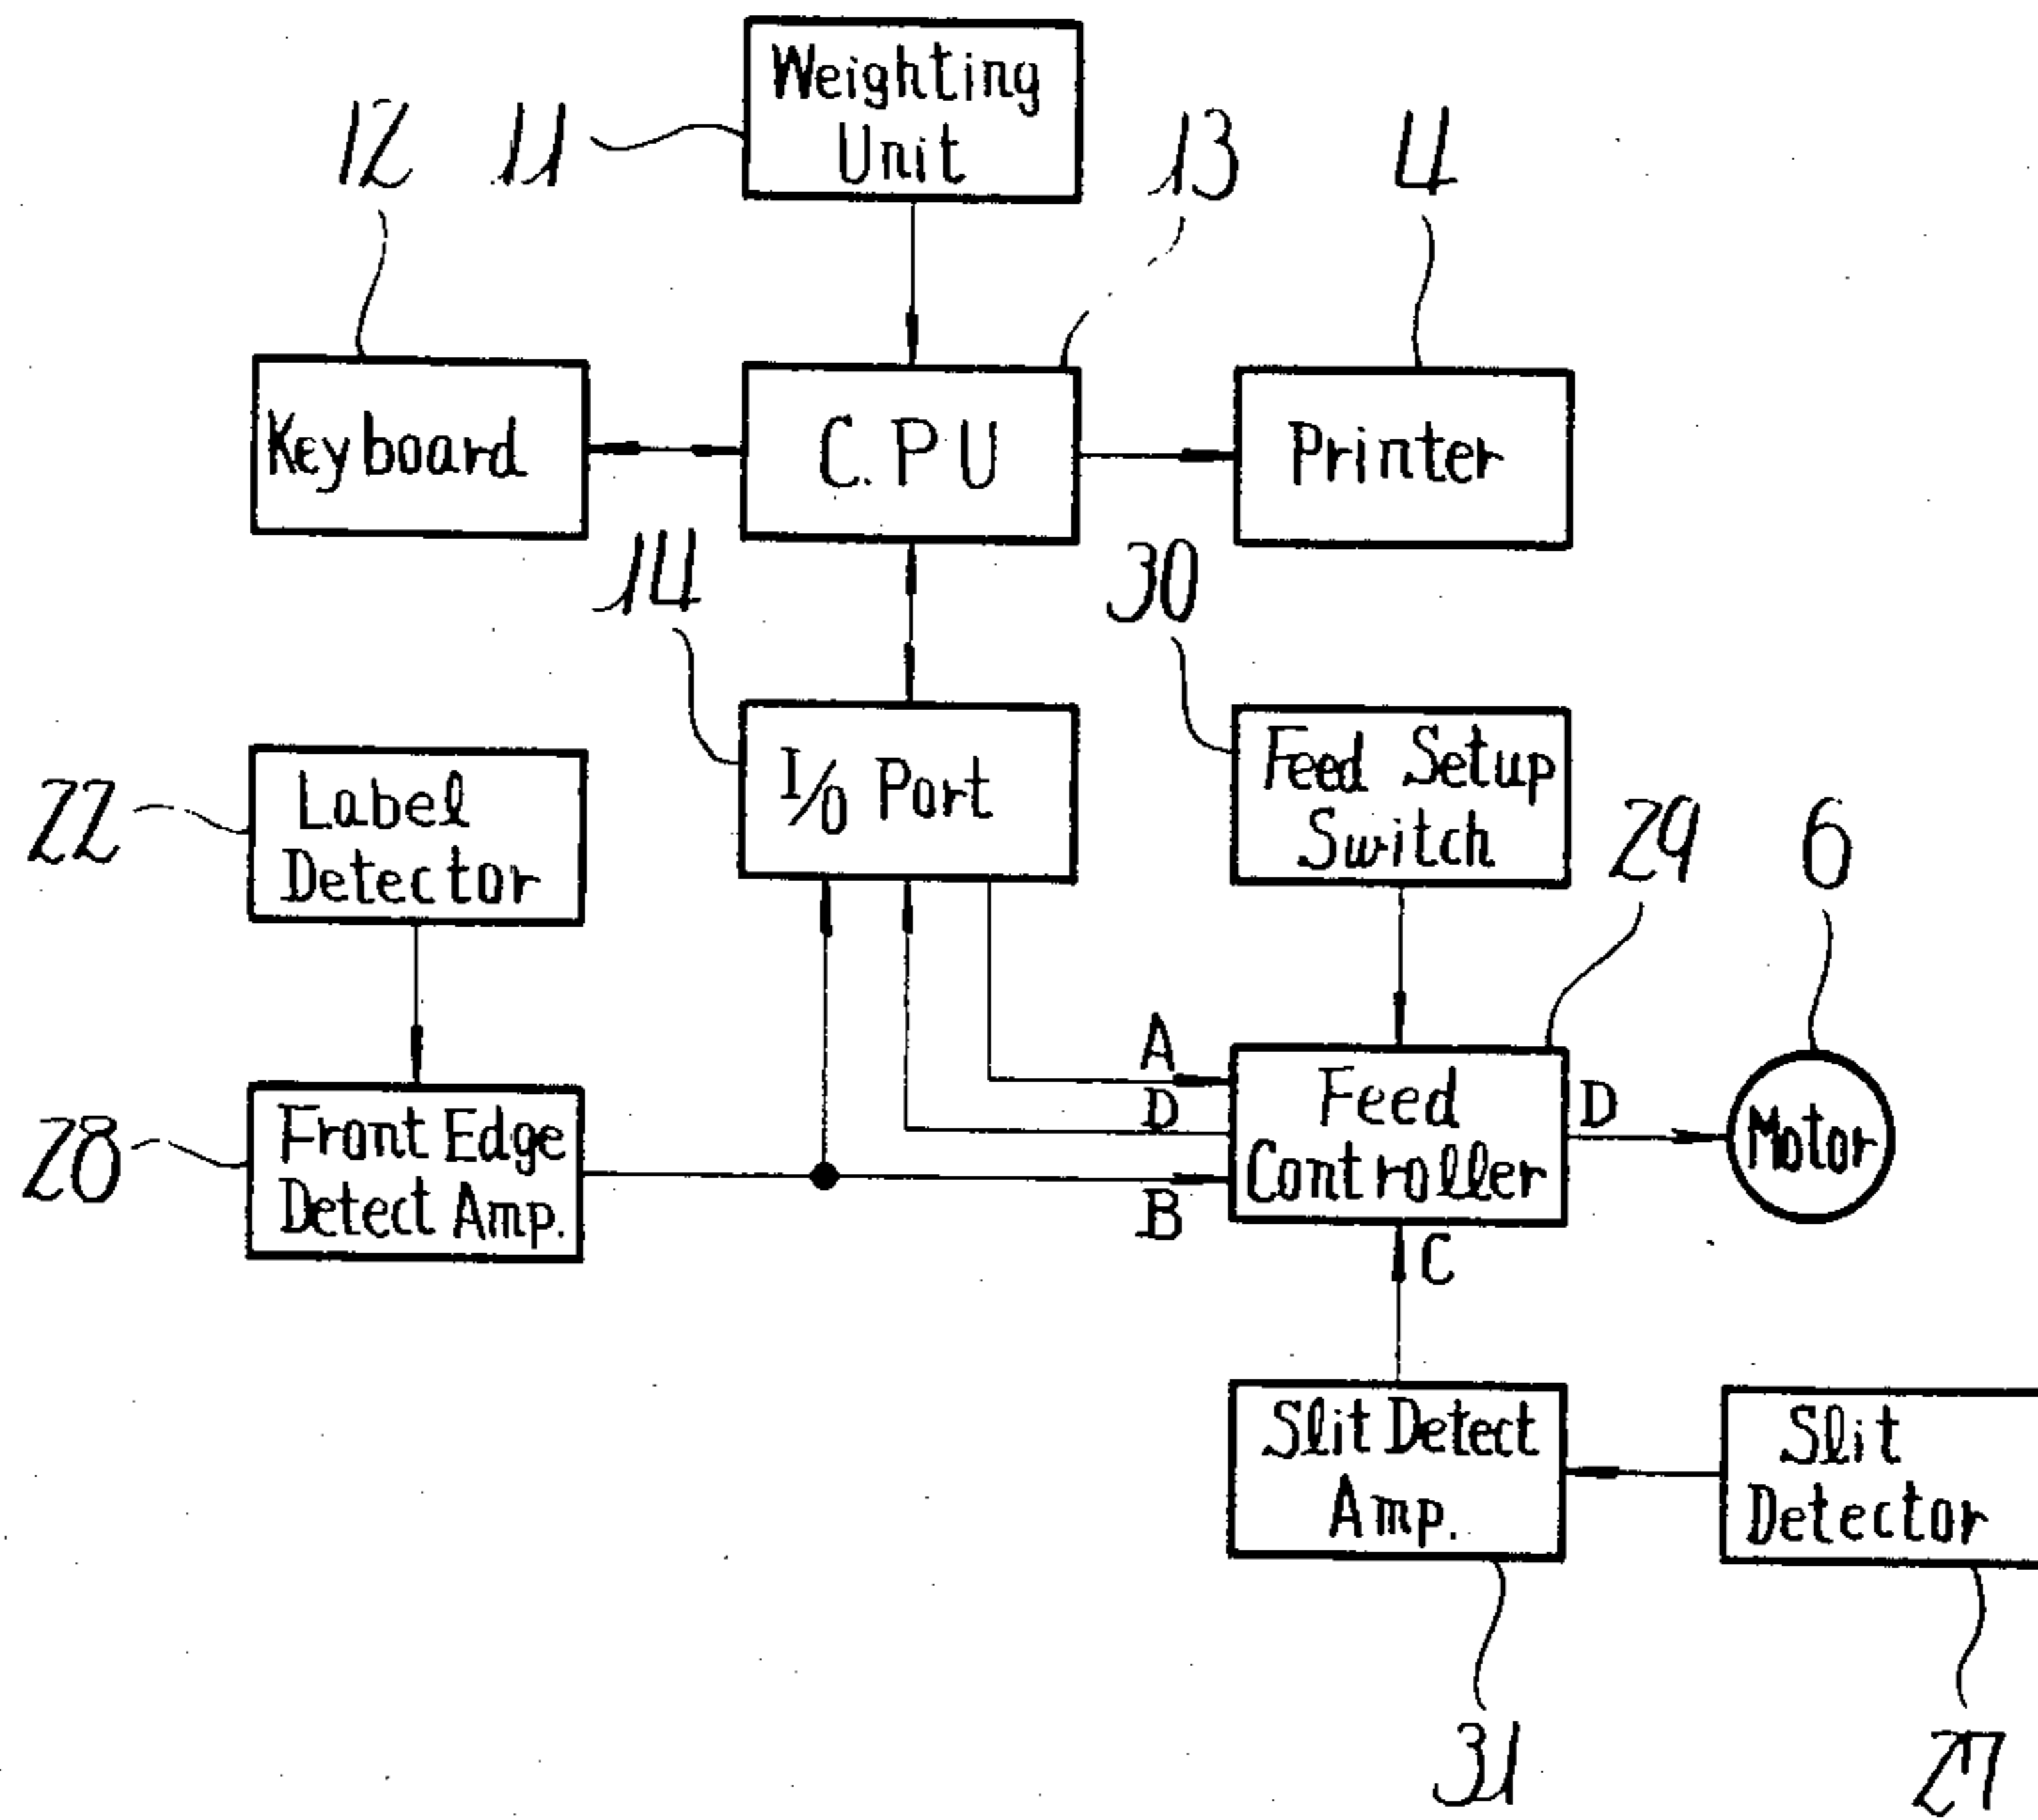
Weighting Unit

12 11 13 4

Keyboard

C.PU

Printer

14 30

Label Detector

I/0 Port

Feed Setup Switch

22 29 6

A

D

28

Front Edge Detect Amp.

Feed Controller

D

Motor

B

C

Slit Detect Amp.

Slit Detector

31 27